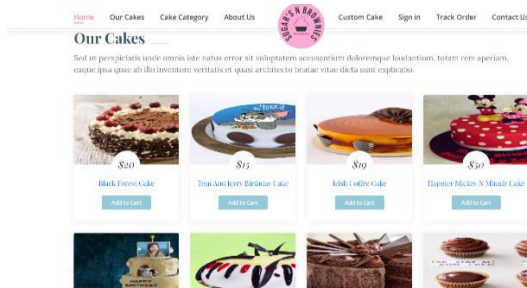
Home Our Cakes Cake Category About Us SUGAR'N BROWNIES Custom Cake Sign in Track Order Contact Us

Our Cakes

Sed ut perspiciatis unde omnis iste natus error sit voluptatem accusantium doloremque laudantium, totam rem aperiam, eaque ipsa quae ab illo inventore veritatis et quasi architecto beatae vitae dicta sunt explicabo.

$20
Black Forest Cake
Add to Cart

$15
Tom And Jerry Birthday Cake
Add to Cart

$19
Irish Coffee Cake
Add to Cart

$50
Happier Mickey N Minnie Cake
Add to Cart